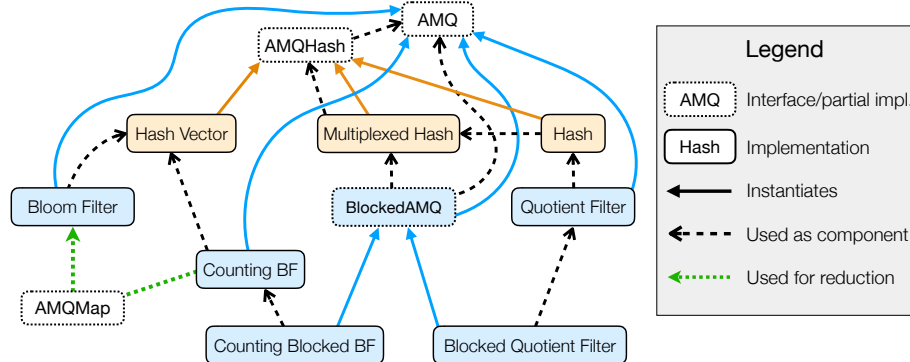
AMQ

AMQHash

Hash Vector

Multiplexed Hash

Hash

Bloom Filter

BlockedAMQ

Quotient Filter

Counting BF

AMQMap

Counting Blocked BF

Blocked Quotient Filter

Legend

AMQ Interface/partial impl.

Hash Implementation

Instantiates

Used as component

Used for reduction